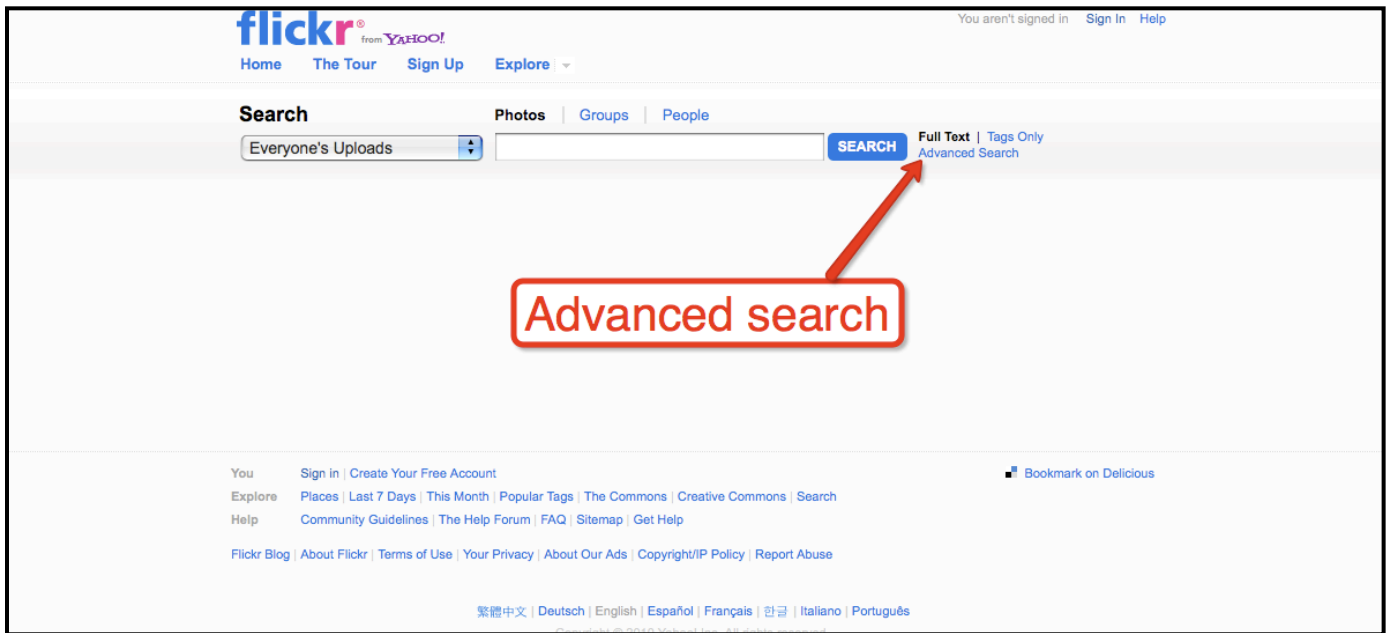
flickr® from YAHOO!

You aren't signed in Sign In Help

Home The Tour Sign Up Explore

Search

Photos | Groups | People

Everyone's Uploads

SEARCH

Full Text | Tags Only
Advanced Search

Advanced search

You Sign in | Create Your Free Account
Explore Places | Last 7 Days | This Month | Popular Tags | The Commons | Creative Commons | Search
Help Community Guidelines | The Help Forum | FAQ | Sitemap | Get Help

Bookmark on Delicious

Flickr Blog | About Flickr | Terms of Use | Your Privacy | About Our Ads | Copyright/IP Policy | Report Abuse

繁體中文 | Deutsch | English | Español | Français | 한글 | Italiano | Português

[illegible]